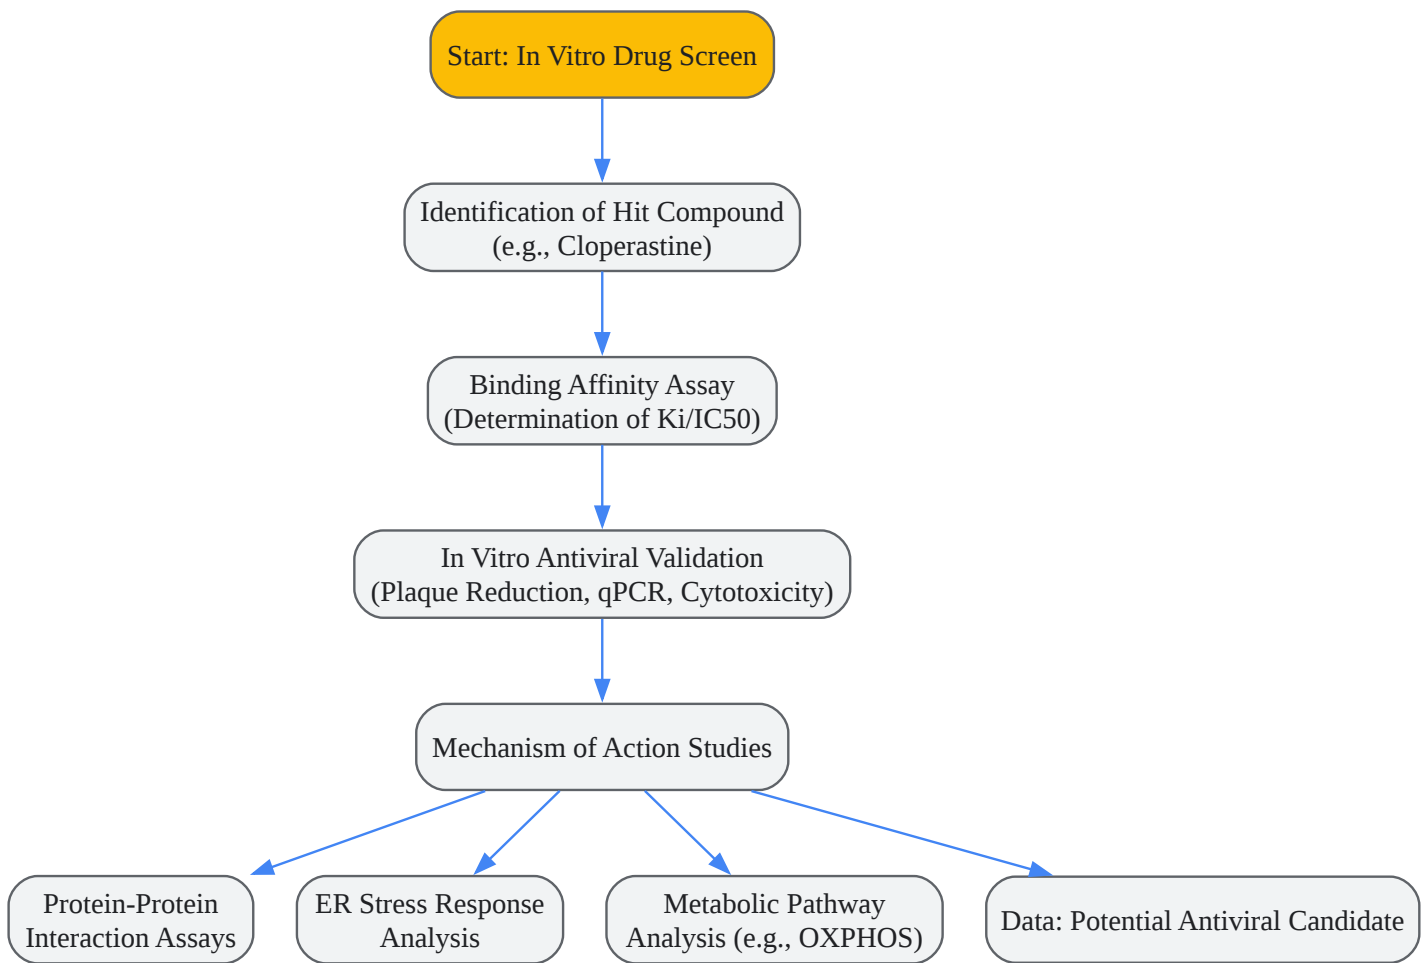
Start: In Vitro Drug Screen

Identification of Hit Compound
(e.g., Cloperastine)

Binding Affinity Assay
(Determination of Ki/IC50)

In Vitro Antiviral Validation
(Plaque Reduction, qPCR, Cytotoxicity)

Mechanism of Action Studies

Protein-Protein Interaction Assays

ER Stress Response Analysis

Metabolic Pathway Analysis (e.g., OXPHOS)

Data: Potential Antiviral Candidate